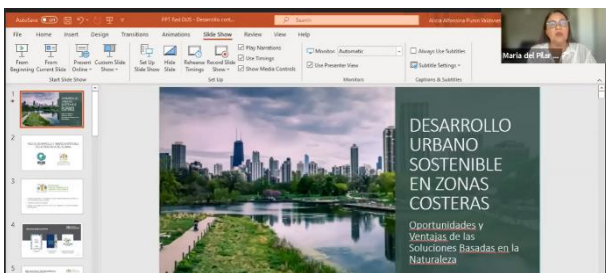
AutoSave  PPT Red DUS - Desarrollo sost...  Search  Alicia Alfonsina Puron Valdivieso

File  Home  Insert  Design  Transitions  Animations  Slide Show  Review  View  Help

From Beginning  From Current Slide  Present Online  Custom Slide Show
Start Slide Show

Set Up Slide Show  Hide Slide  Rehearse Timings  Record Slide Show  Play Narrations  Use Timings  Show Media Controls
Set Up

Monitor: Automatic  Use Presenter View
Monitors

Always Use Subtitles  Subtitle Settings
Captions & Subtitles

Maria del Pilar...

1
2
3
4

DESARROLLO URBANO SOSTENIBLE EN ZONAS COSTERAS

Oportunidades y Ventajas de las Soluciones Basadas en la Naturaleza